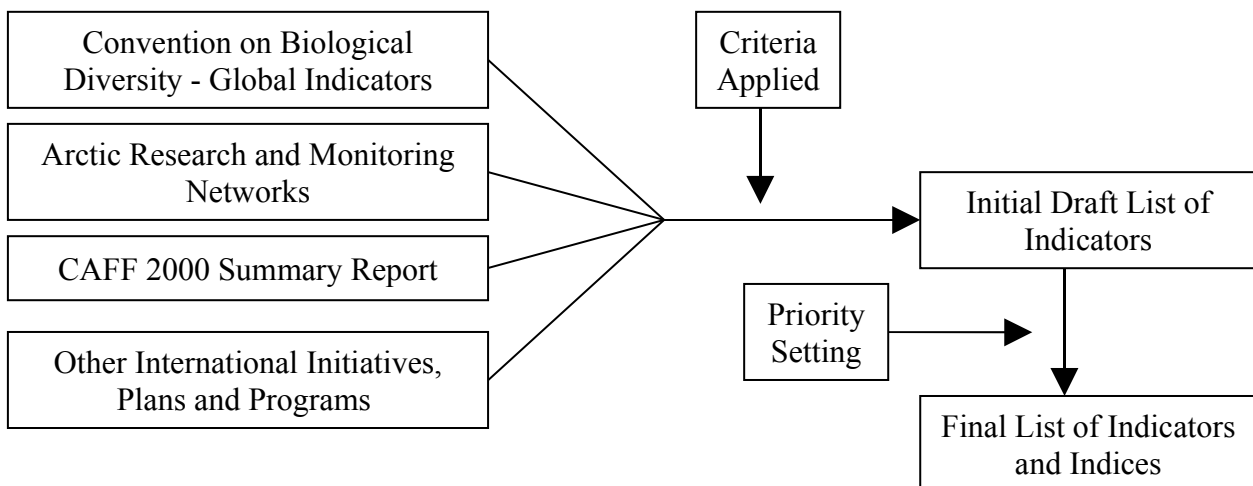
Convention on Biological Diversity - Global Indicators

Arctic Research and Monitoring Networks

CAFF 2000 Summary Report

Other International Initiatives, Plans and Programs

Criteria Applied

Initial Draft List of Indicators

Priority Setting

Final List of Indicators and Indices